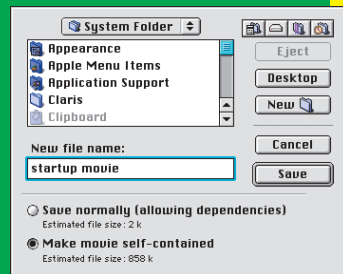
System Folder

Appearance
Apple Menu Items
Application Support
Claris
Clipboard

Eject
Desktop
New

New file name:
startup movie

Cancel
Save

Save normally (allowing dependencies)
Estimated file size: 2 k

Make movie self-contained
Estimated file size: 858 k